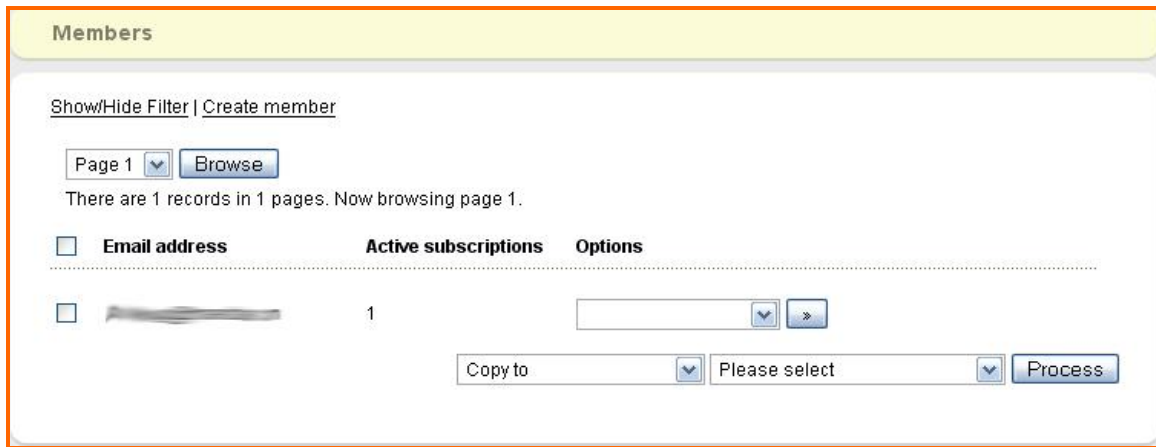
Members

Show/Hide Filter | Create member

Page 1 Browse

There are 1 records in 1 pages. Now browsing page 1.

| | Email address | Active subscriptions | Options |
|---|---|---|---|
| | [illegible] | 1 | » |

Copy to Please select Process